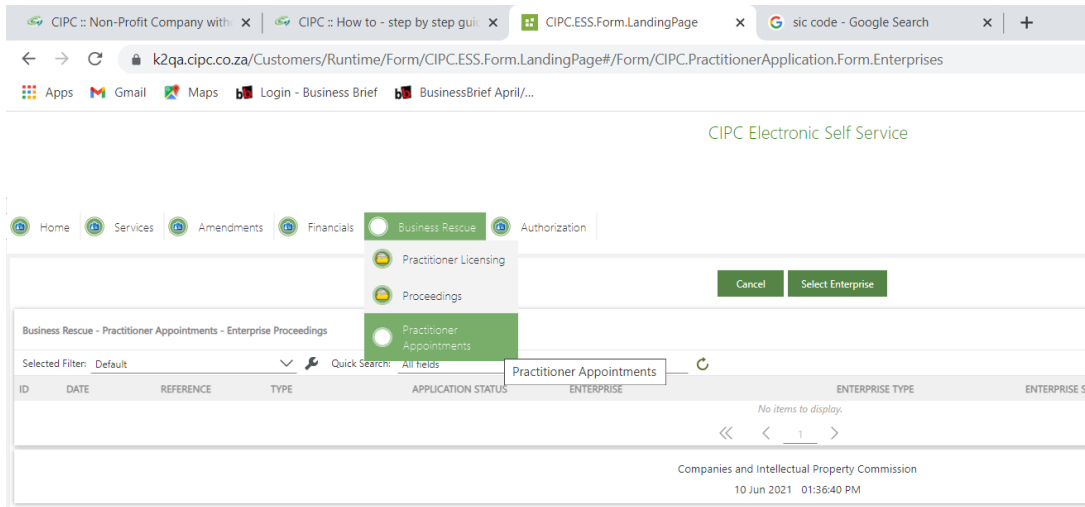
CIPC :: Non-Profit Company with × | CIPC :: How to - step by step guid × | CIPC.ESS.Form.LandingPage × | sic code - Google Search × | +

k2qa.cipc.co.za/Customers/Runtime/Form/CIPC.ESS.Form.LandingPage#/Form/CIPC.PractitionerApplication.Form.Enterprises

Apps Gmail Maps Login - Business Brief BusinessBrief April/...

CIPC Electronic Self Service

Home Services Amendments Financials Business Rescue Authorization

Practitioner Licensing

Proceedings

Practitioner Appointments

Cancel Select Enterprise

Business Rescue - Practitioner Appointments - Enterprise Proceedings

Selected Filter: Default Quick Search: All fields Practitioner Appointments

| ID | DATE | REFERENCE | TYPE | APPLICATION STATUS | ENTERPRISE | ENTERPRISE TYPE | ENTERPRISE S |
|---|---|---|---|---|---|---|---|

No items to display.

1

Companies and Intellectual Property Commission

10 Jun 2021 01:36:40 PM